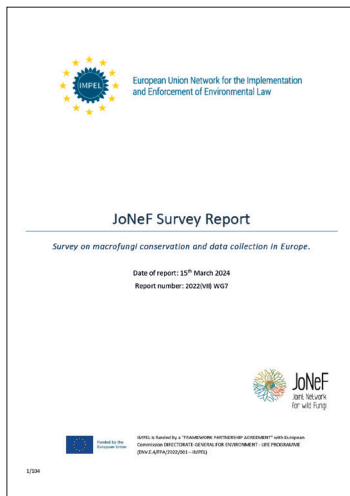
IMPEL

European Union Network for the Implementation and Enforcement of Environmental Law

JoNeF Survey Report

Survey on macrofungi conservation and data collection in Europe.

Date of report: 15th March 2024

Report number: 2022(VII) WG7

JoNeF
Joint Network for wild Fungi

Funded by the European Union

IMPEL is funded by a "FRAMEWORK PARTNERSHIP AGREEMENT" with European Commission DIRECTORATE-GENERAL FOR ENVIRONMENT - LIFE PROGRAMME (ENV.E.4/FPA/2022/001 – IMPEL)

1/104